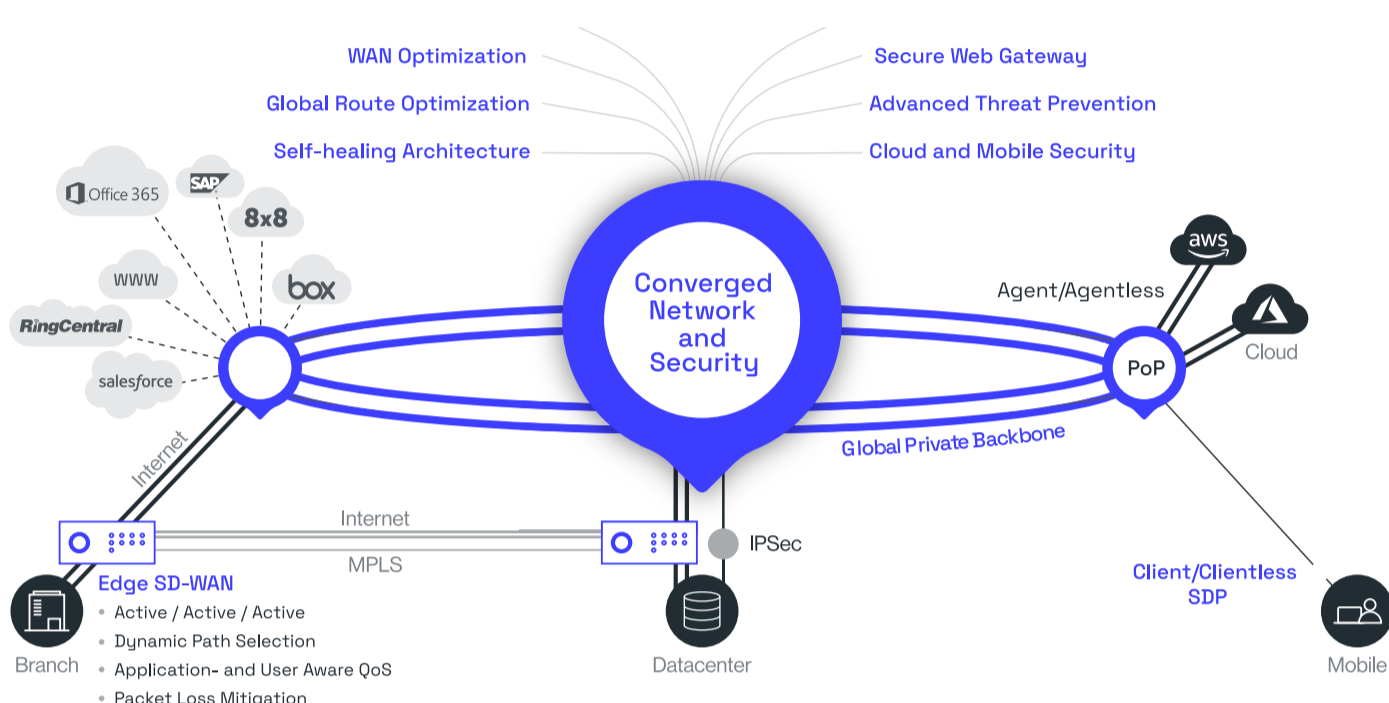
WAN Optimization
Global Route Optimization
Self-healing Architecture

Secure Web Gateway
Advanced Threat Prevention
Cloud and Mobile Security

Office 365
SAP
8x8
www
box
RingCentral
salesforce

Converged Network and Security

aws
Agent/Agentless
PoP
Cloud

Global Private Backbone

Internet

Internet
MPLS

IPSec

Edge SD-WAN
• Active / Active / Active
• Dynamic Path Selection
• Application- and User Aware QoS
• Packet Loss Mitigation

Branch

Datacenter

Client/Clientless SDP

Mobile